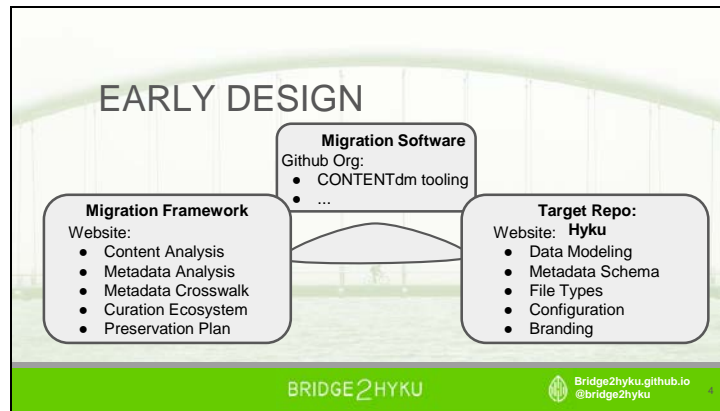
EARLY DESIGN

Migration Software
Github Org:
- CONTENTdm tooling
- ...

Migration Framework
Website:
- Content Analysis
- Metadata Analysis
- Metadata Crosswalk
- Curation Ecosystem
- Preservation Plan

Target Repo:
Website: Hyku
- Data Modeling
- Metadata Schema
- File Types
- Configuration
- Branding

BRIDGE2HYKU

Bridge2hyku.github.io
@bridge2hyku

4